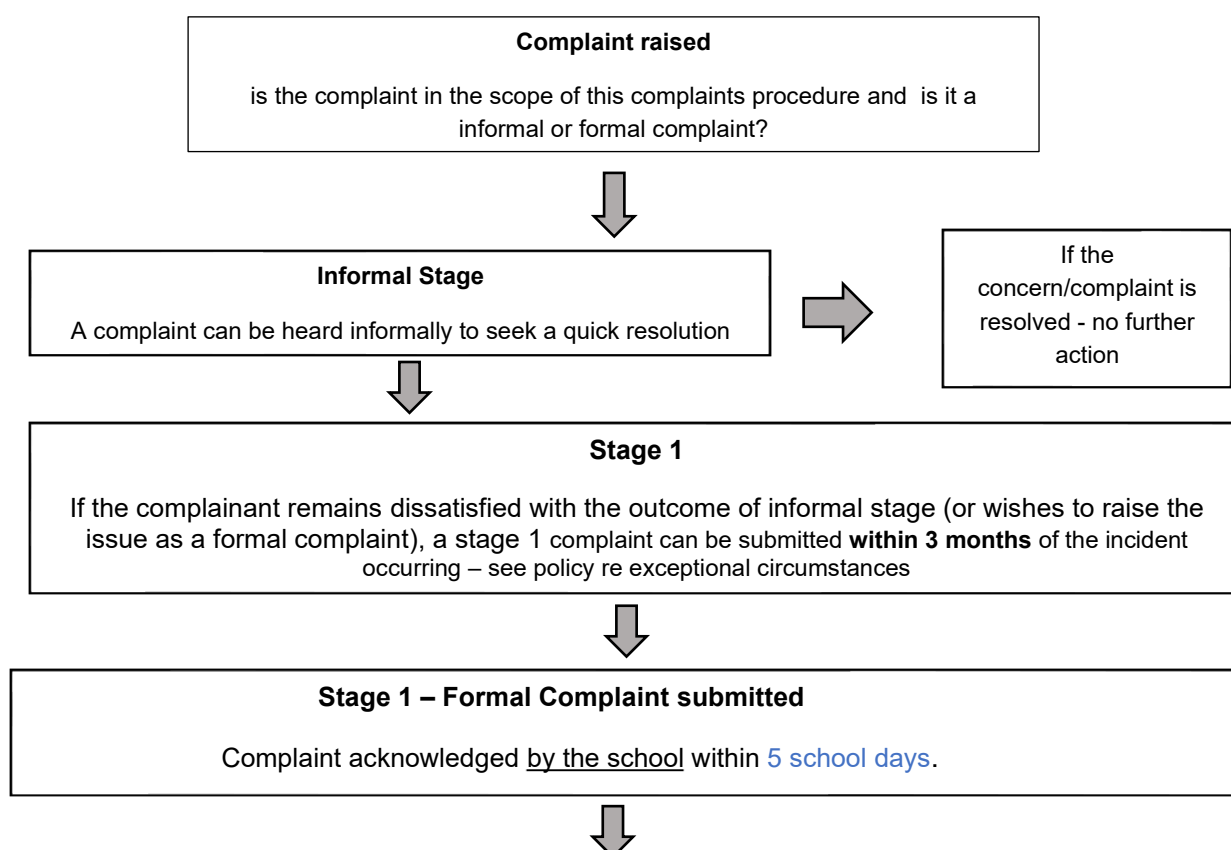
**Complaint raised**

is the complaint in the scope of this complaints procedure and is it a informal or formal complaint?

**Informal Stage**

A complaint can be heard informally to seek a quick resolution

If the concern/complaint is resolved - no further action

**Stage 1**

If the complainant remains dissatisfied with the outcome of informal stage (or wishes to raise the issue as a formal complaint), a stage 1 complaint can be submitted **within 3 months** of the incident occurring – see policy re exceptional circumstances

**Stage 1 – Formal Complaint submitted**

Complaint acknowledged by the school within 5 school days.